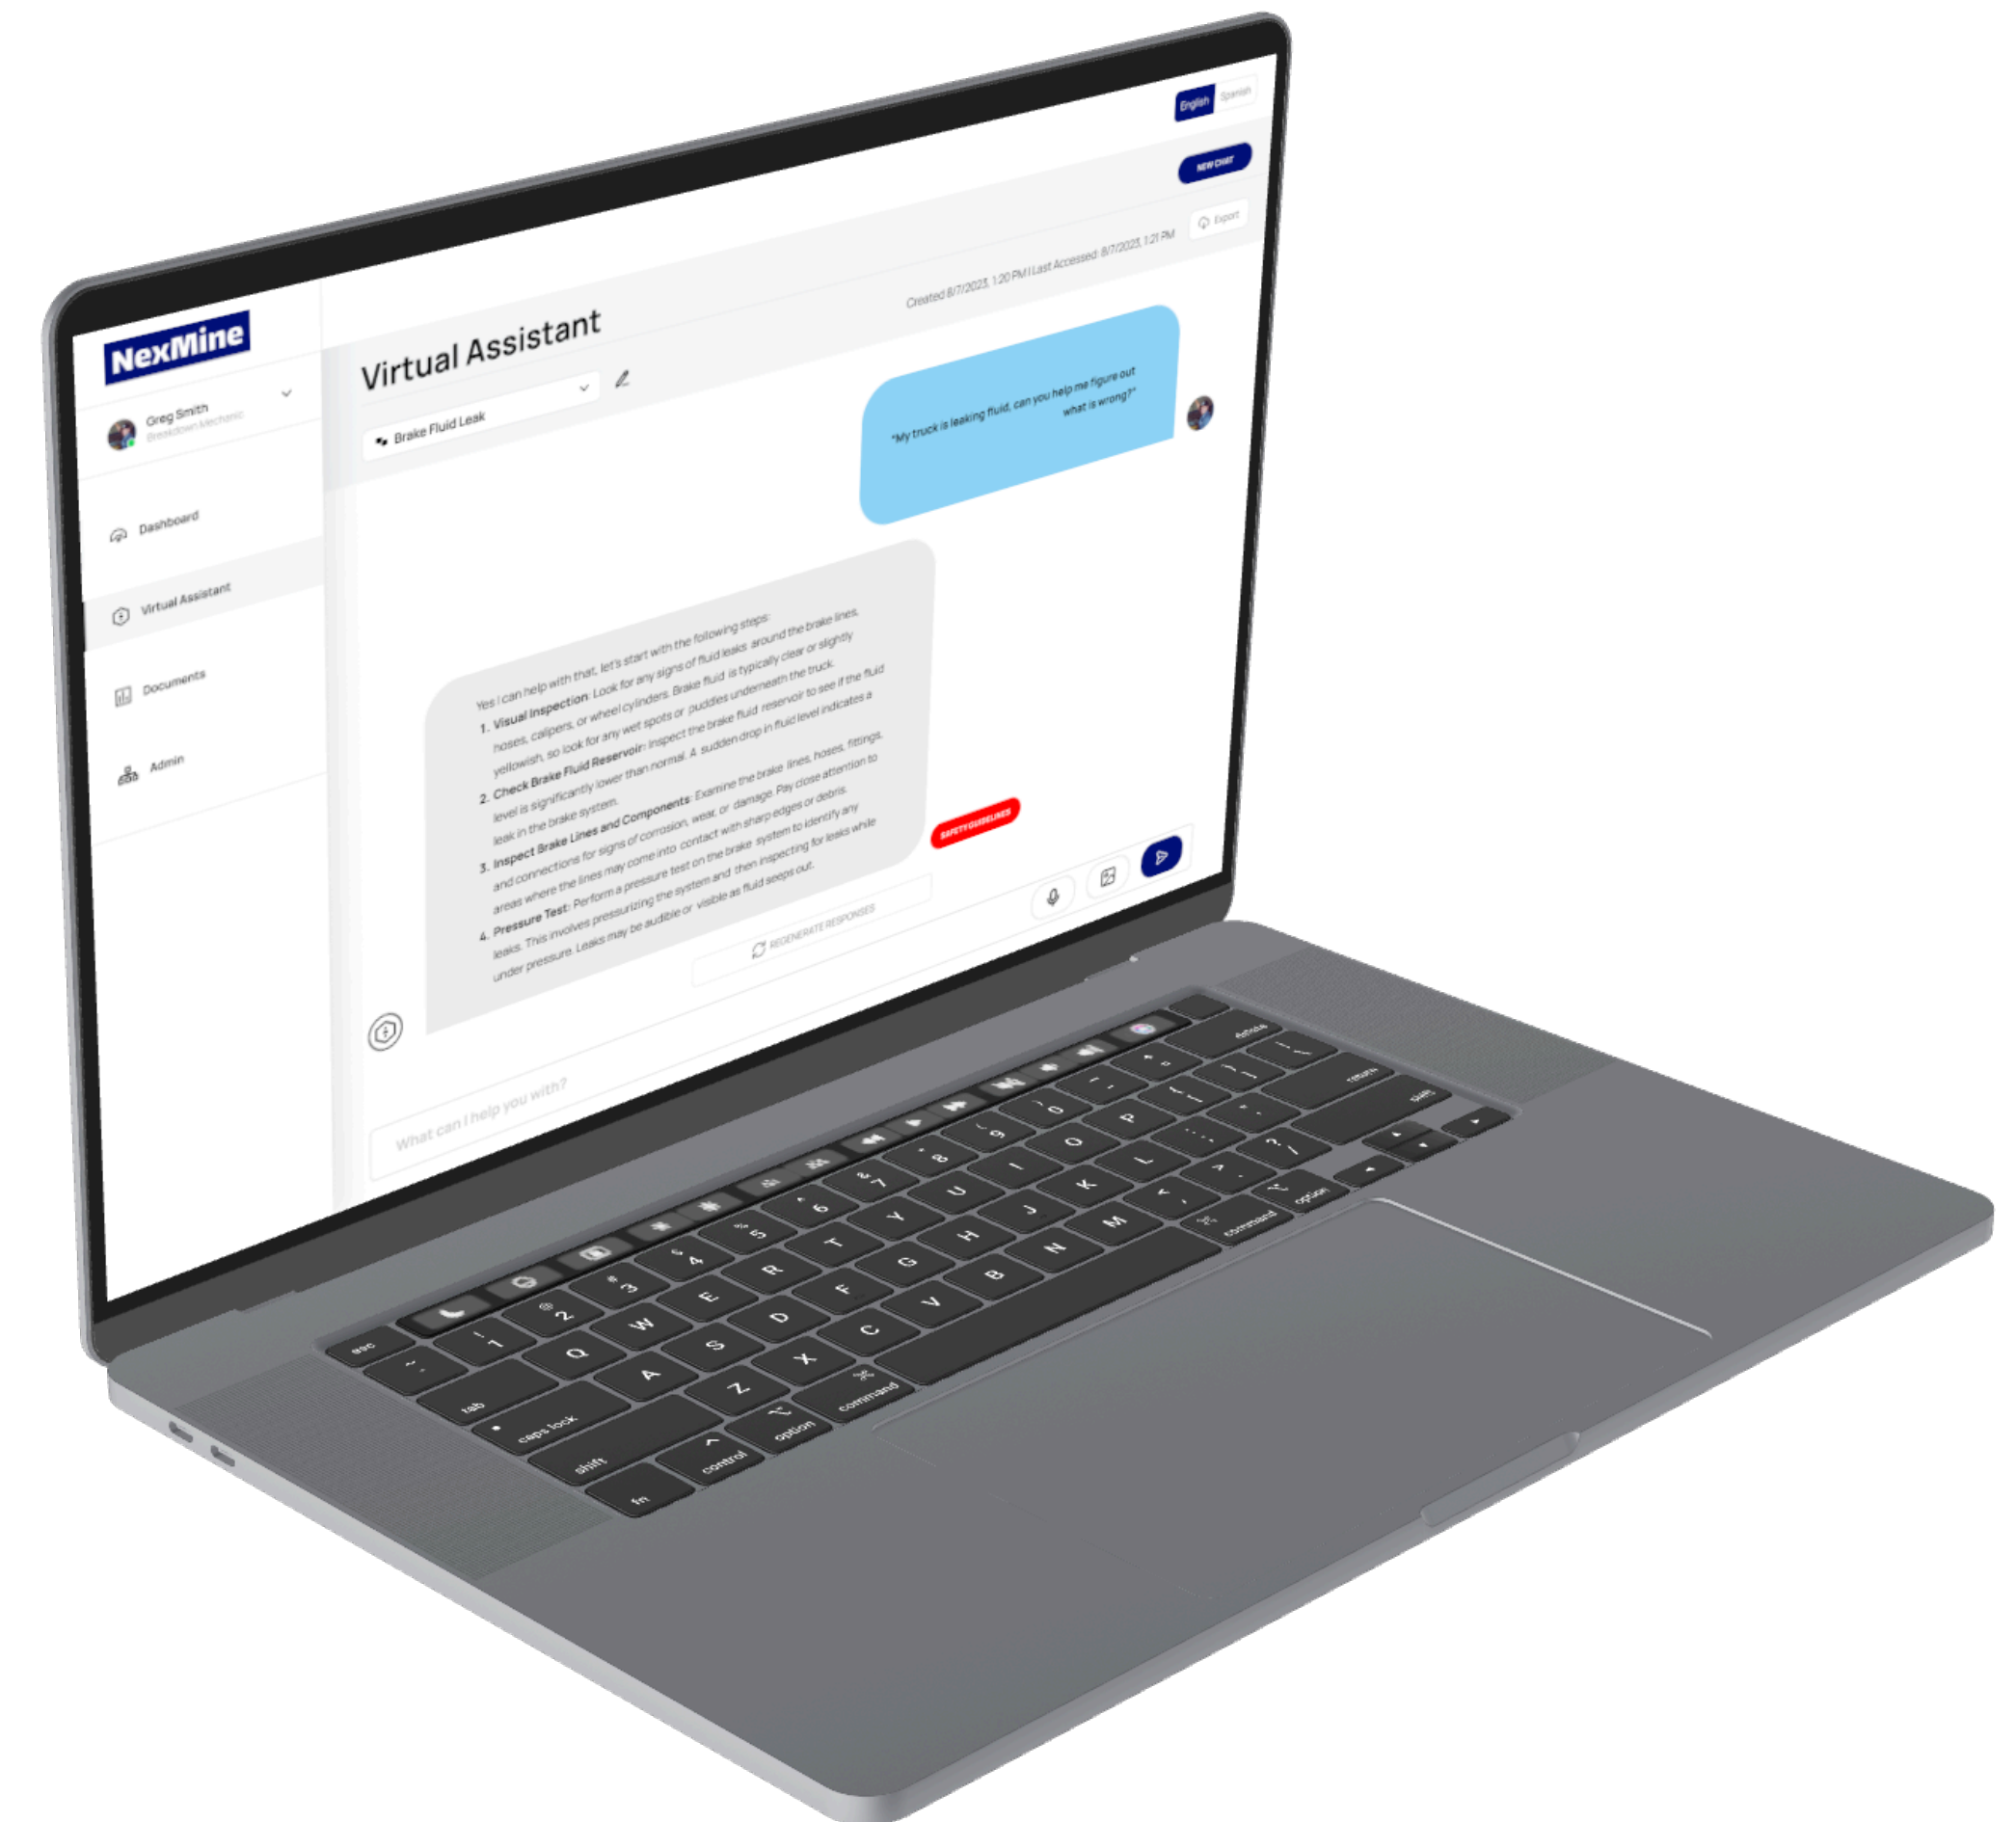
NexMine

Greg Smith
Breakdown Mechanic

Dashboard

Virtual Assistant

Documents

Admin

English Spanish

NEW CHAT

Export

Virtual Assistant

Created 8/7/2023, 1:20 PM | Last Accessed: 8/7/2023, 1:21 PM

Brake Fluid Leak

"My truck is leaking fluid, can you help me figure out what is wrong?"

Yes I can help with that, let's start with the following steps:
1. **Visual Inspection**: Look for any signs of fluid leaks around the brake lines, hoses, calipers, or wheel cylinders. Brake fluid is typically clear or slightly yellowish, so look for any wet spots or puddles underneath the truck.
2. **Check Brake Fluid Reservoir**: Inspect the brake fluid reservoir to see if the fluid level is significantly lower than normal. A sudden drop in fluid level indicates a leak in the brake system.
3. **Inspect Brake Lines and Components**: Examine the brake lines, hoses, fittings, and connections for signs of corrosion, wear, or damage. Pay close attention to areas where the lines may come into contact with sharp edges or debris.
4. **Pressure Test**: Perform a pressure test on the brake system to identify any leaks. This involves pressurizing the system and then inspecting for leaks while under pressure. Leaks may be audible or visible as fluid seeps out.

SAFETY GUIDELINES

REGENERATE RESPONSES

What can I help you with?